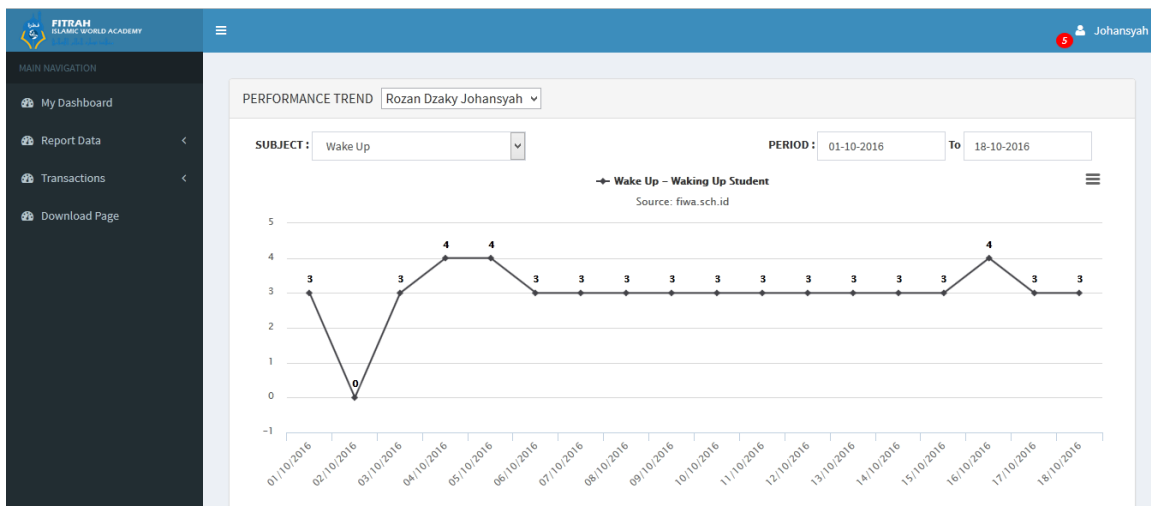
FITRAH
ISLAMIC WORLD ACADEMY

≡

5 Johansyah

MAIN NAVIGATION

My Dashboard

Report Data

Transactions

Download Page

PERFORMANCE TREND Rozan Dzaky Johansyah

SUBJECT : Wake Up

PERIOD : 01-10-2016 To 18-10-2016

Wake Up – Waking Up Student

Source: fiwa.sch.id

5
4
3
2
1
0
−1

3 0 3 4 4 3 3 3 3 3 3 3 3 3 3 4 3 3

01/10/2016 02/10/2016 03/10/2016 04/10/2016 05/10/2016 06/10/2016 07/10/2016 08/10/2016 09/10/2016 10/10/2016 11/10/2016 12/10/2016 13/10/2016 14/10/2016 15/10/2016 16/10/2016 17/10/2016 18/10/2016